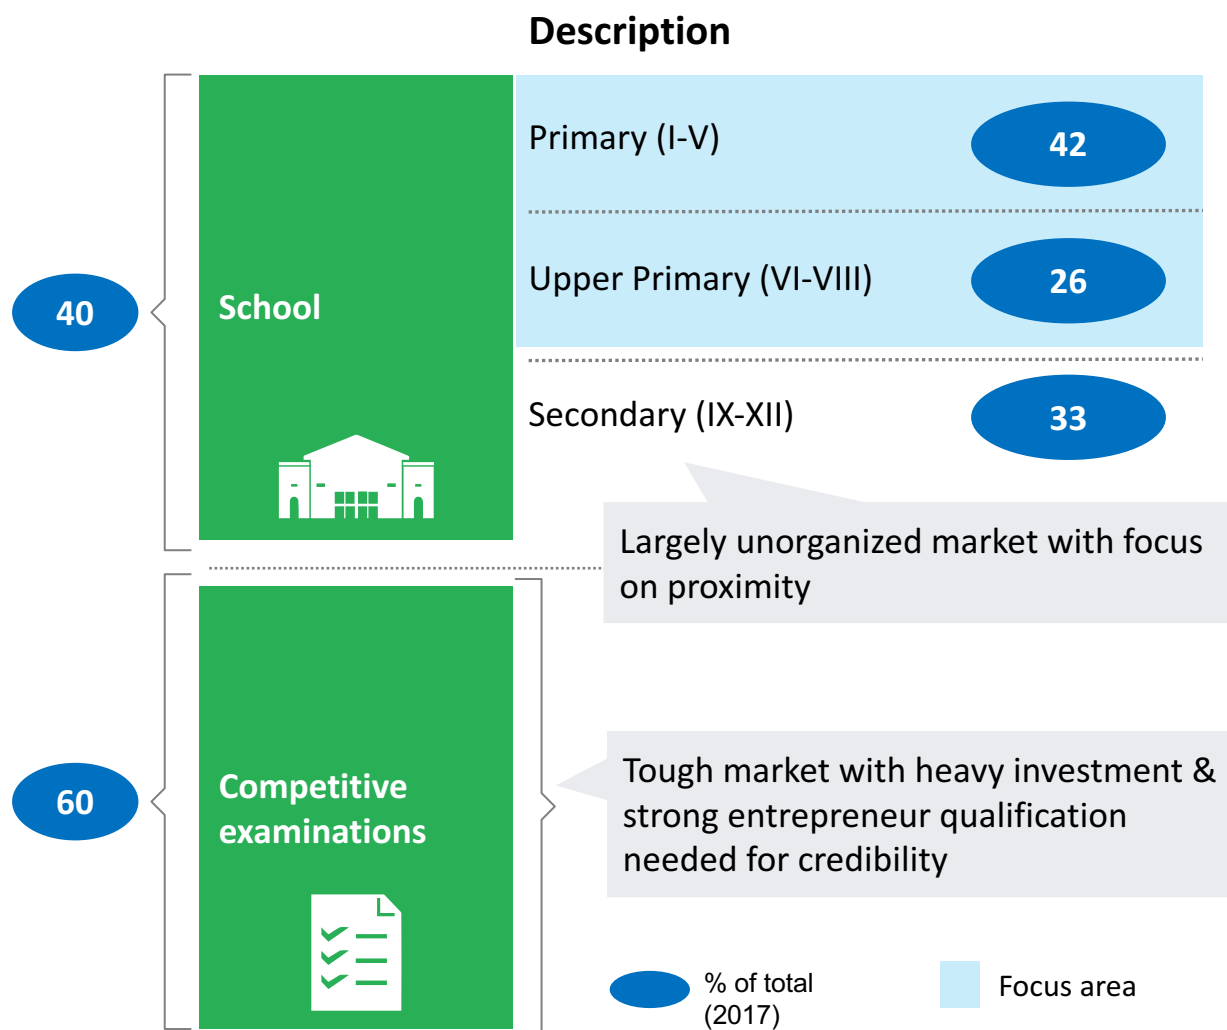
Description

40

School

Primary (I-V) 42

Upper Primary (VI-VIII) 26

Secondary (IX-XII) 33

Largely unorganized market with focus on proximity

60

Competitive examinations

Tough market with heavy investment & strong entrepreneur qualification needed for credibility

% of total (2017)

Focus area